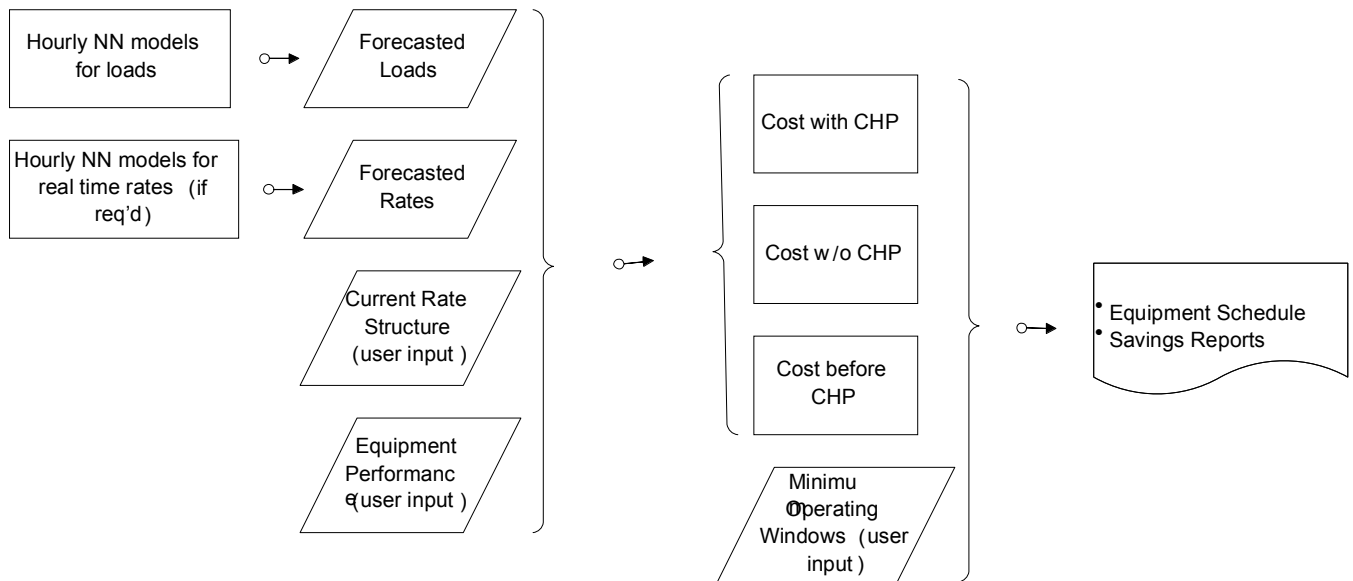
Hourly NN models for loads

Forecasted Loads

Hourly NN models for real time rates (if req'd)

Forecasted Rates

Current Rate Structure (user input)

Equipment Performanc e(user input)

Cost with CHP

Cost w/o CHP

Cost before CHP

Minimu m Operating Windows (user input)

• Equipment Schedule
• Savings Reports